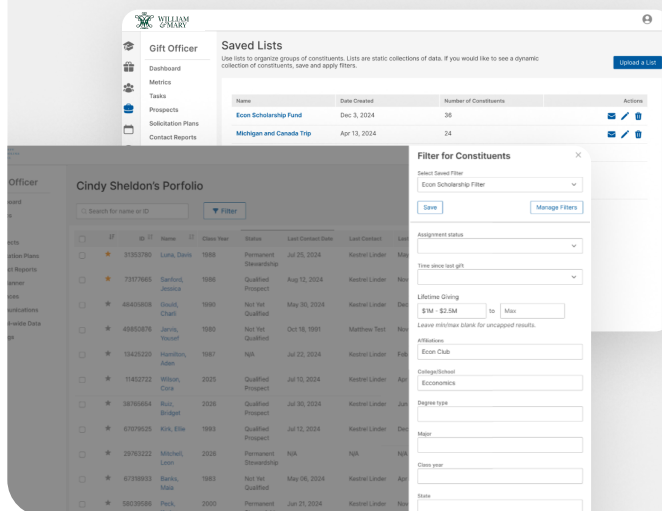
WILLIAM & MARY

Gift Officer

Dashboard
Metrics
Tasks
Prospects
Solicitation Plans
Contact Reports

Saved Lists

Use lists to organize groups of constituents. Lists are static collections of data. If you would like to see a dynamic collection of constituents, save and apply filters.

Upload a List

| Name | Date Created | Number of Constituents | Actions |
|---|---|---|---|
| Econ Scholarship Fund | Dec 3, 2024 | 36 | |
| Michigan and Canada Trip | Apr 13, 2024 | 24 | |

Officer

board
s

ects
ation Plans
t Reports
anner
ices
munications
-wide Data
gs

Cindy Sheldon's Porfolio

Search for name or ID

Filter

| | | ID | Name | Class Year | Status | Last Contact Date | Last Contact | Las |
|---|---|---|---|---|---|---|---|---|
| | ★ | 31353780 | Luna, Dave | 1986 | Permanent Stewardship | Jul 25, 2024 | Kestrel Linder | May |
| | ★ | 73377665 | Sanford, Jessica | 1986 | Qualified Prospect | Aug 12, 2024 | Kestrel Linder | Nov |
| | ★ | 86439808 | Gould, Charli | 1980 | Not Yet Qualified | May 30, 2024 | Kestrel Linder | Dec |
| | ★ | 45853878 | Jarvis, Yacoof | 1980 | Not Yet Qualified | Oct 18, 1991 | Matthew Test | Nov |
| | ★ | 13425320 | Hamilton, Aden | 1987 | N/A | Jul 22, 2024 | Kestrel Linder | Feb |
| | ★ | 11452722 | Wilson, Cora | 2025 | Qualified Prospect | Jul 10, 2024 | Kestrel Linder | Apr |
| | ★ | 38765654 | Ruiz, Bridget | 2026 | Qualified Prospect | Jul 30, 2024 | Kestrel Linder | Jun |
| | ★ | 67079525 | Kirk, Ellie | 1993 | Qualified Prospect | Jul 12, 2024 | Kestrel Linder | Dec |
| | ★ | 29763222 | Mitchell, Leon | 2026 | Permanent Stewardship | N/A | N/A | N/A |
| | ★ | 67318933 | Banks, Maks | 1983 | Not Yet Qualified | May 08, 2024 | Kestrel Linder | Apr |
| | ★ | 58030586 | Peck, | 2000 | Permanent | Jun 21, 2024 | Kestrel Linder | Nov |

Filter for Constituents

Select Saved Filter
Econ Scholarship Filter

Save
Manage Filters

Assignment status

Time since last gift

Lifetime Giving
$1M - $2.5M
to
Max
Leave min/max blank for uncapped results.

Affiliations
Econ Club

College/School
Ecconomics

Degree type

Major

Class year

State